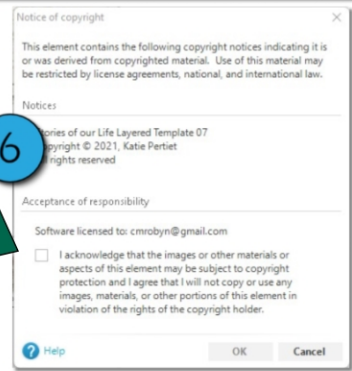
Notice of copyright

×

This element contains the following copyright notices indicating it is or was derived from copyrighted material. Use of this material may be restricted by license agreements, national, and international law.

Notices

6

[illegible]ories of our Life Layered Template 07
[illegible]pyright © 2021, Katie Pertiet
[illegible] rights reserved

Acceptance of responsibility

Software licensed to: cmrobyn@gmail.com

I acknowledge that the images or other materials or aspects of this element may be subject to copyright protection and I agree that I will not copy or use any images, materials, or other portions of this element in violation of the rights of the copyright holder.

Help

OK

Cancel